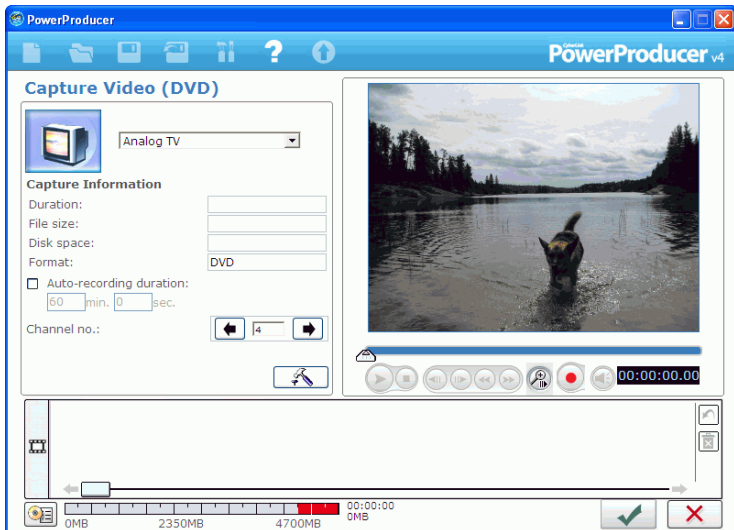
PowerProducer

CyberLink PowerProducer v4

Capture Video (DVD)

Analog TV

Capture Information

Duration:

File size:

Disk space:

Format: DVD

Auto-recording duration:

60 min. 0 sec.

Channel no.: 4

00:00:00.00

00:00:00
0MB

0MB 2350MB 4700MB